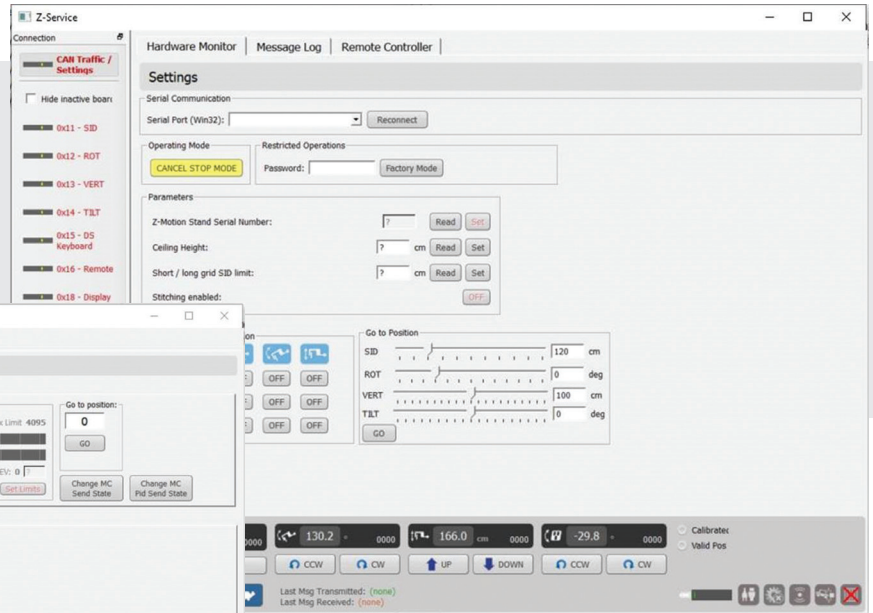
Z-Service

Connection

CAN Traffic / Settings

Hide inactive boar

0x11 - SID

0x12 - ROT

0x13 - VERT

0x14 - TILT

0x15 - DS Keyboard

0x16 - Remote

0x18 - Display

Hardware Monitor | Message Log | Remote Controller

Settings

Serial Communication

Serial Port (Win32):

Reconnect

Operating Mode

CANCEL STOP MODE

Restricted Operations

Password:

Factory Mode

Parameters

Z-Motion Stand Serial Number: ? Read Set

Ceiling Height: ? cm Read Set

Short / long grid SID limit: ? cm Read Set

Stitching enabled: OFF

on

OFF OFF

OFF OFF

OFF OFF

Go to Position

SID 120 cm

ROT 0 deg

VERT 100 cm

TILT 0 deg

GO

x Limit 4095

EV: 0

Set Limits

Go to position:

0

GO

Change MC Send State

Change MC Pid Send State

0000

130.2 0000

166.0 cm 0000

-29.8 0000

Calibrated

Valid Pos

CCW CW

UP DOWN

CCW CW

Last Msg Transmitted: (none)

Last Msg Received: (none)